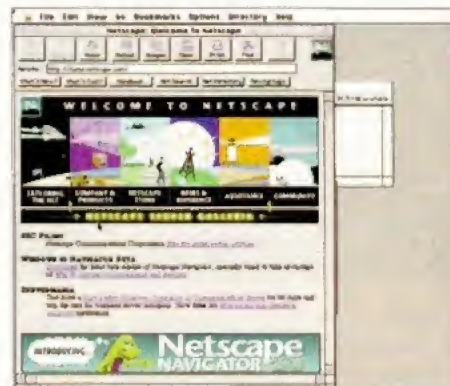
File Edit View Go Bookmarks Options Directory Help

Netscape: Welcome to Netscape

Home Reload Images Open Print Find

WELCOME TO NETSCAPE

EXPLORING THE NET COMPANY & PRODUCTS NETSCAPE STORE NEWS & REFERENCE ASSISTANCE COMMUNITY

NETSCAPE SEARCH GALLERIA

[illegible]

INTRODUCING Netscape NAVIGATOR